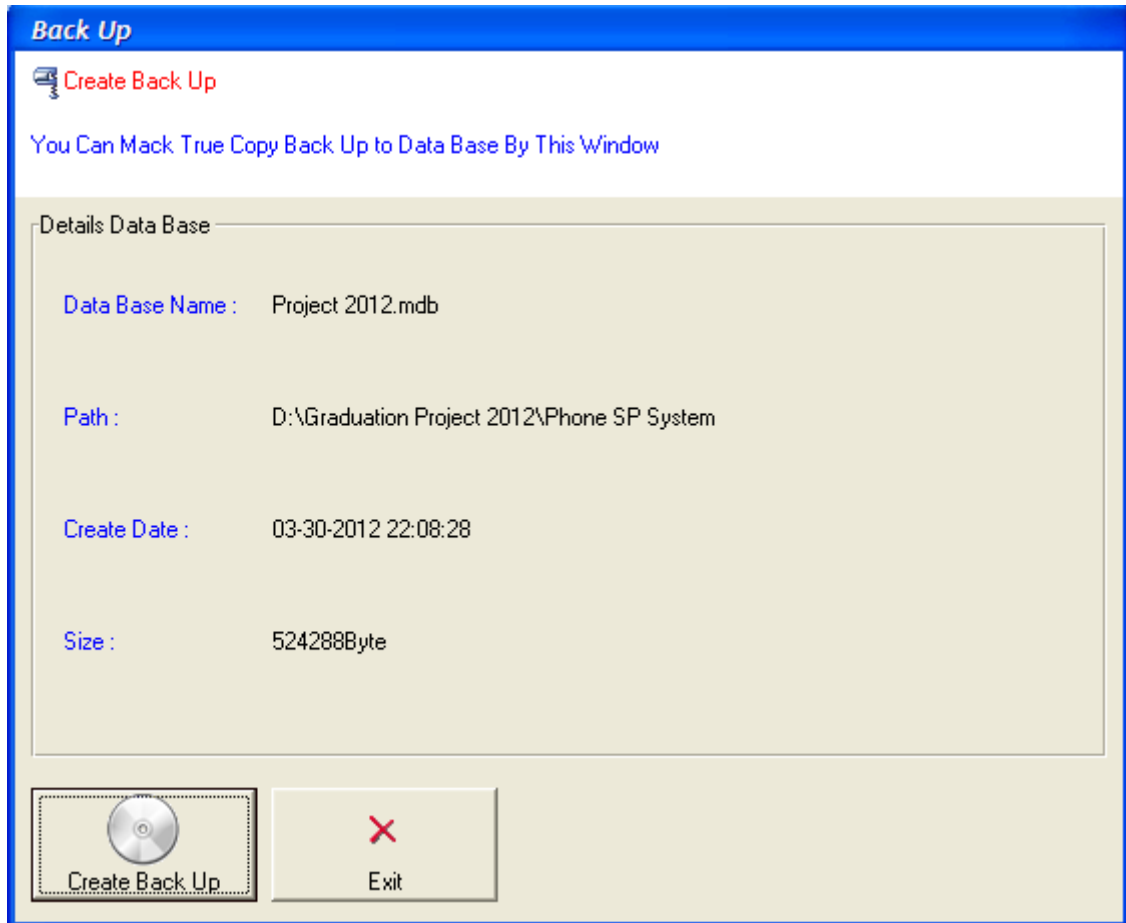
Back Up

Create Back Up

You Can Mack True Copy Back Up to Data Base By This Window

Details Data Base

Data Base Name : Project 2012.mdb

Path : D:\Graduation Project 2012\Phone SP System

Create Date : 03-30-2012 22:08:28

Size : 524288Byte

Create Back Up

Exit